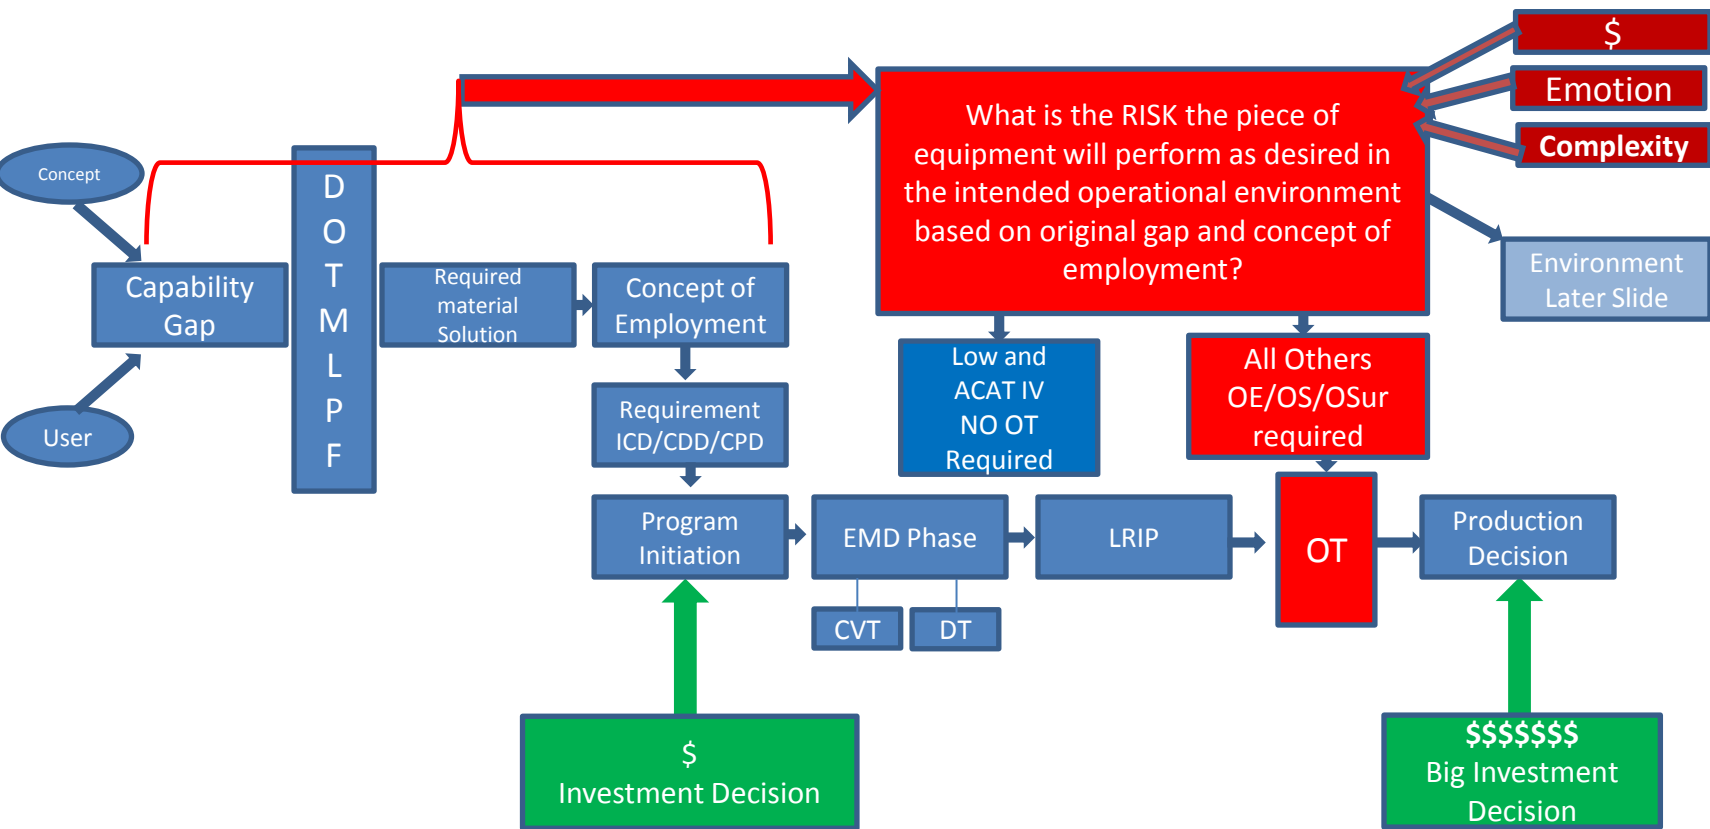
Concept

User

Capability Gap

D
O
T
M
L
P
F

Required material Solution

Concept of Employment

Requirement ICD/CDD/CPD

What is the RISK the piece of equipment will perform as desired in the intended operational environment based on original gap and concept of employment?

$

Emotion

Complexity

Environment Later Slide

Low and ACAT IV NO OT Required

All Others OE/OS/OSur required

Program Initiation

EMD Phase

LRIP

OT

Production Decision

CVT

DT

$
Investment Decision

$$$$$$$
Big Investment Decision